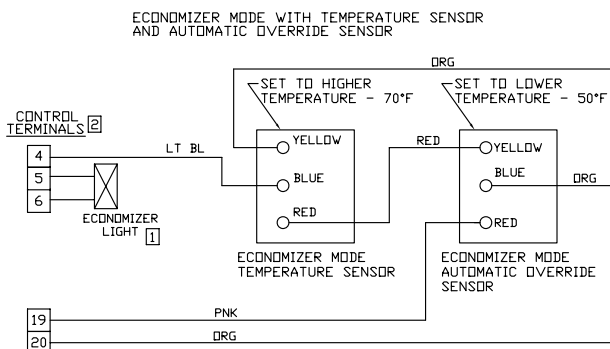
ECONOMIZER MODE WITH TEMPERATURE SENSOR AND AUTOMATIC OVERRIDE SENSOR

ORG

SET TO HIGHER TEMPERATURE - 70°F

SET TO LOWER TEMPERATURE - 50°F

CONTROL TERMINALS 2

4

5

6

LT BL

YELLOW

BLUE

RED

RED

YELLOW

BLUE

ORG

RED

ECONOMIZER LIGHT 1

ECONOMIZER MODE TEMPERATURE SENSOR

ECONOMIZER MODE AUTOMATIC OVERRIDE SENSOR

19

PNK

20

ORG